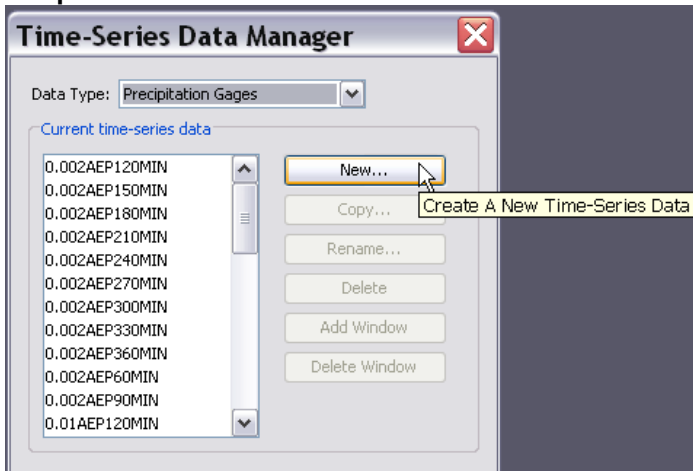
Time-Series Data Manager

Data Type: Precipitation Gages

Current time-series data

0.002AEP120MIN
0.002AEP150MIN
0.002AEP180MIN
0.002AEP210MIN
0.002AEP240MIN
0.002AEP270MIN
0.002AEP300MIN
0.002AEP330MIN
0.002AEP360MIN
0.002AEP60MIN
0.002AEP90MIN
0.01AEP120MIN

New...
Copy...
Rename...
Delete
Add Window
Delete Window

Create A New Time-Series Data